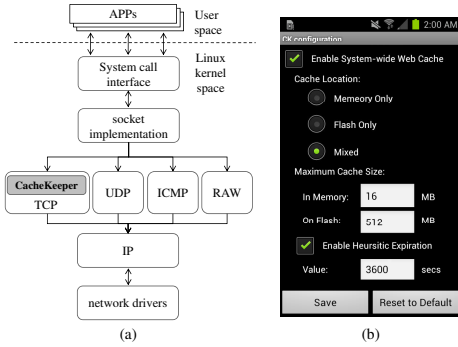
APPs

User space

Linux kernel space

System call interface

socket implementation

CacheKeeper

TCP

UDP

ICMP

RAW

IP

network drivers

(a)

2:00 AM

CK configuration

Enable System-wide Web Cache

Cache Location:

Memeory Only

Flash Only

Mixed

Maximum Cache Size:

In Memory: 16 MB

On Flash: 512 MB

Enable Heursitic Expiration

Value: 3600 secs

Save

Reset to Default

(b)